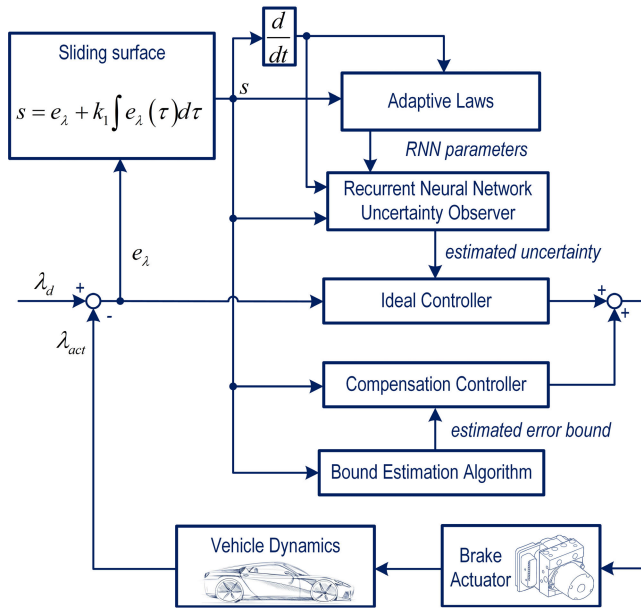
Sliding surface

$s = e_\lambda + k_1 \int e_\lambda(\tau) d\tau$

$\frac{d}{dt}$

$s$

Adaptive Laws

RNN parameters

Recurrent Neural Network Uncertainty Observer

$e_\lambda$

estimated uncertainty

$\lambda_d$

+

-

$\lambda_{act}$

Ideal Controller

+

+

Compensation Controller

estimated error bound

Bound Estimation Algorithm

Vehicle Dynamics

Brake Actuator